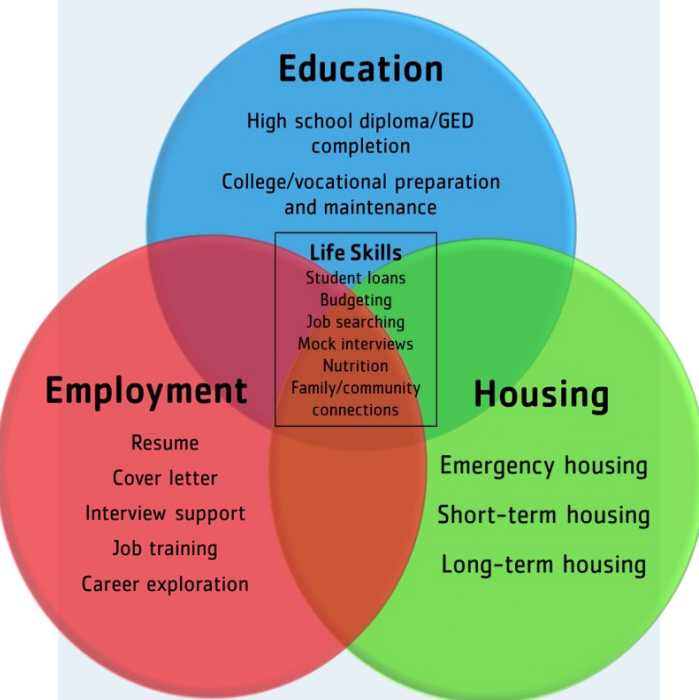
Education

High school diploma/GED completion

College/vocational preparation and maintenance

Life Skills
Student loans
Budgeting
Job searching
Mock interviews
Nutrition
Family/community connections

Employment

Resume
Cover letter
Interview support
Job training
Career exploration

Housing

Emergency housing
Short-term housing
Long-term housing